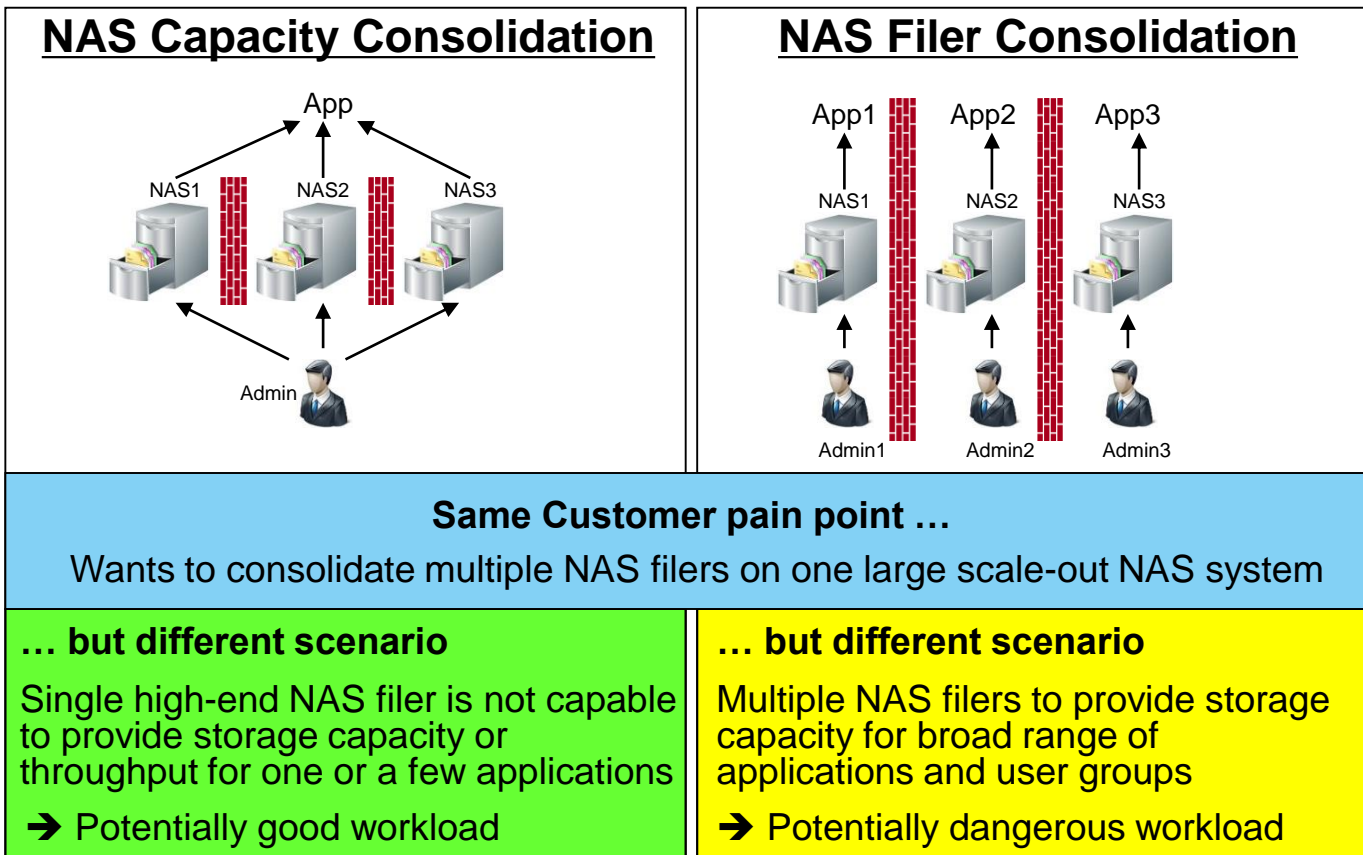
NAS Capacity Consolidation

App

NAS1

NAS2

NAS3

Admin

NAS Filer Consolidation

App1

App2

App3

NAS1

NAS2

NAS3

Admin1

Admin2

Admin3

Same Customer pain point …

Wants to consolidate multiple NAS filers on one large scale-out NAS system

… but different scenario

Single high-end NAS filer is not capable to provide storage capacity or throughput for one or a few applications

➔ Potentially good workload

… but different scenario

Multiple NAS filers to provide storage capacity for broad range of applications and user groups

➔ Potentially dangerous workload